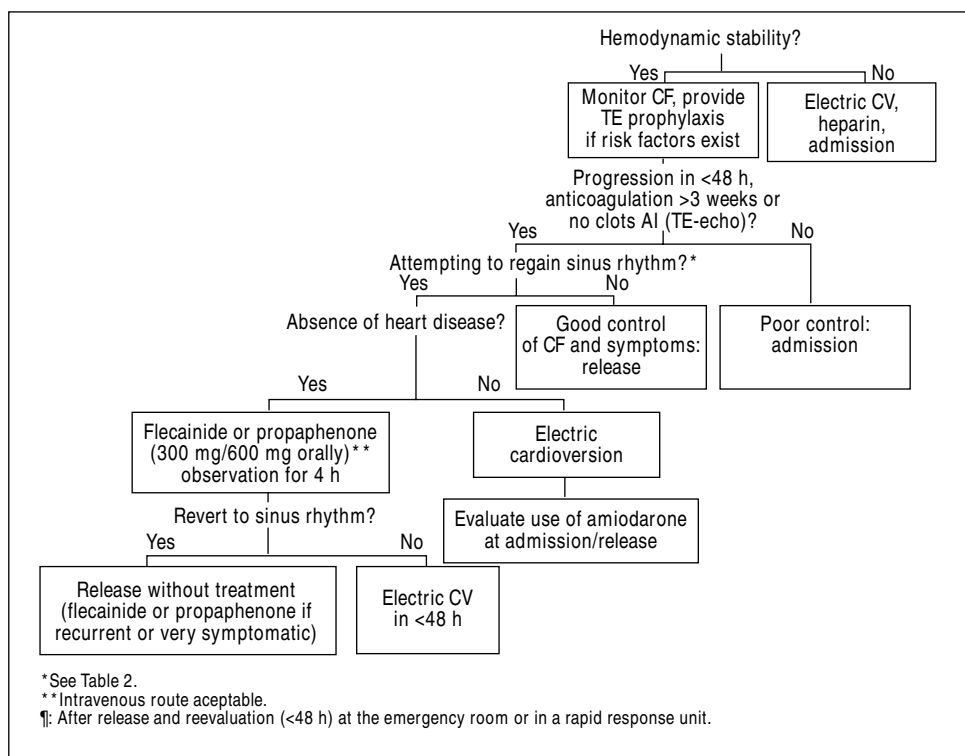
Hemodynamic stability?

Yes

No

Monitor CF, provide TE prophylaxis if risk factors exist

Electric CV, heparin, admission

Progression in <48 h, anticoagulation >3 weeks or no clots AI (TE-echo)?

Yes

No

Attempting to regain sinus rhythm?*

Yes

No

Absence of heart disease?

Good control of CF and symptoms: release

Poor control: admission

Yes

No

Flecainide or propaphenone (300 mg/600 mg orally)** observation for 4 h

Electric cardioversion

Evaluate use of amiodarone at admission/release

Revert to sinus rhythm?

Yes

No

Release without treatment (flecainide or propaphenone if recurrent or very symptomatic)

Electric CV in <48 h

*See Table 2.
**Intravenous route aceptable.
¶: After release and reevaluation (<48 h) at the emergency room or in a rapid response unit.